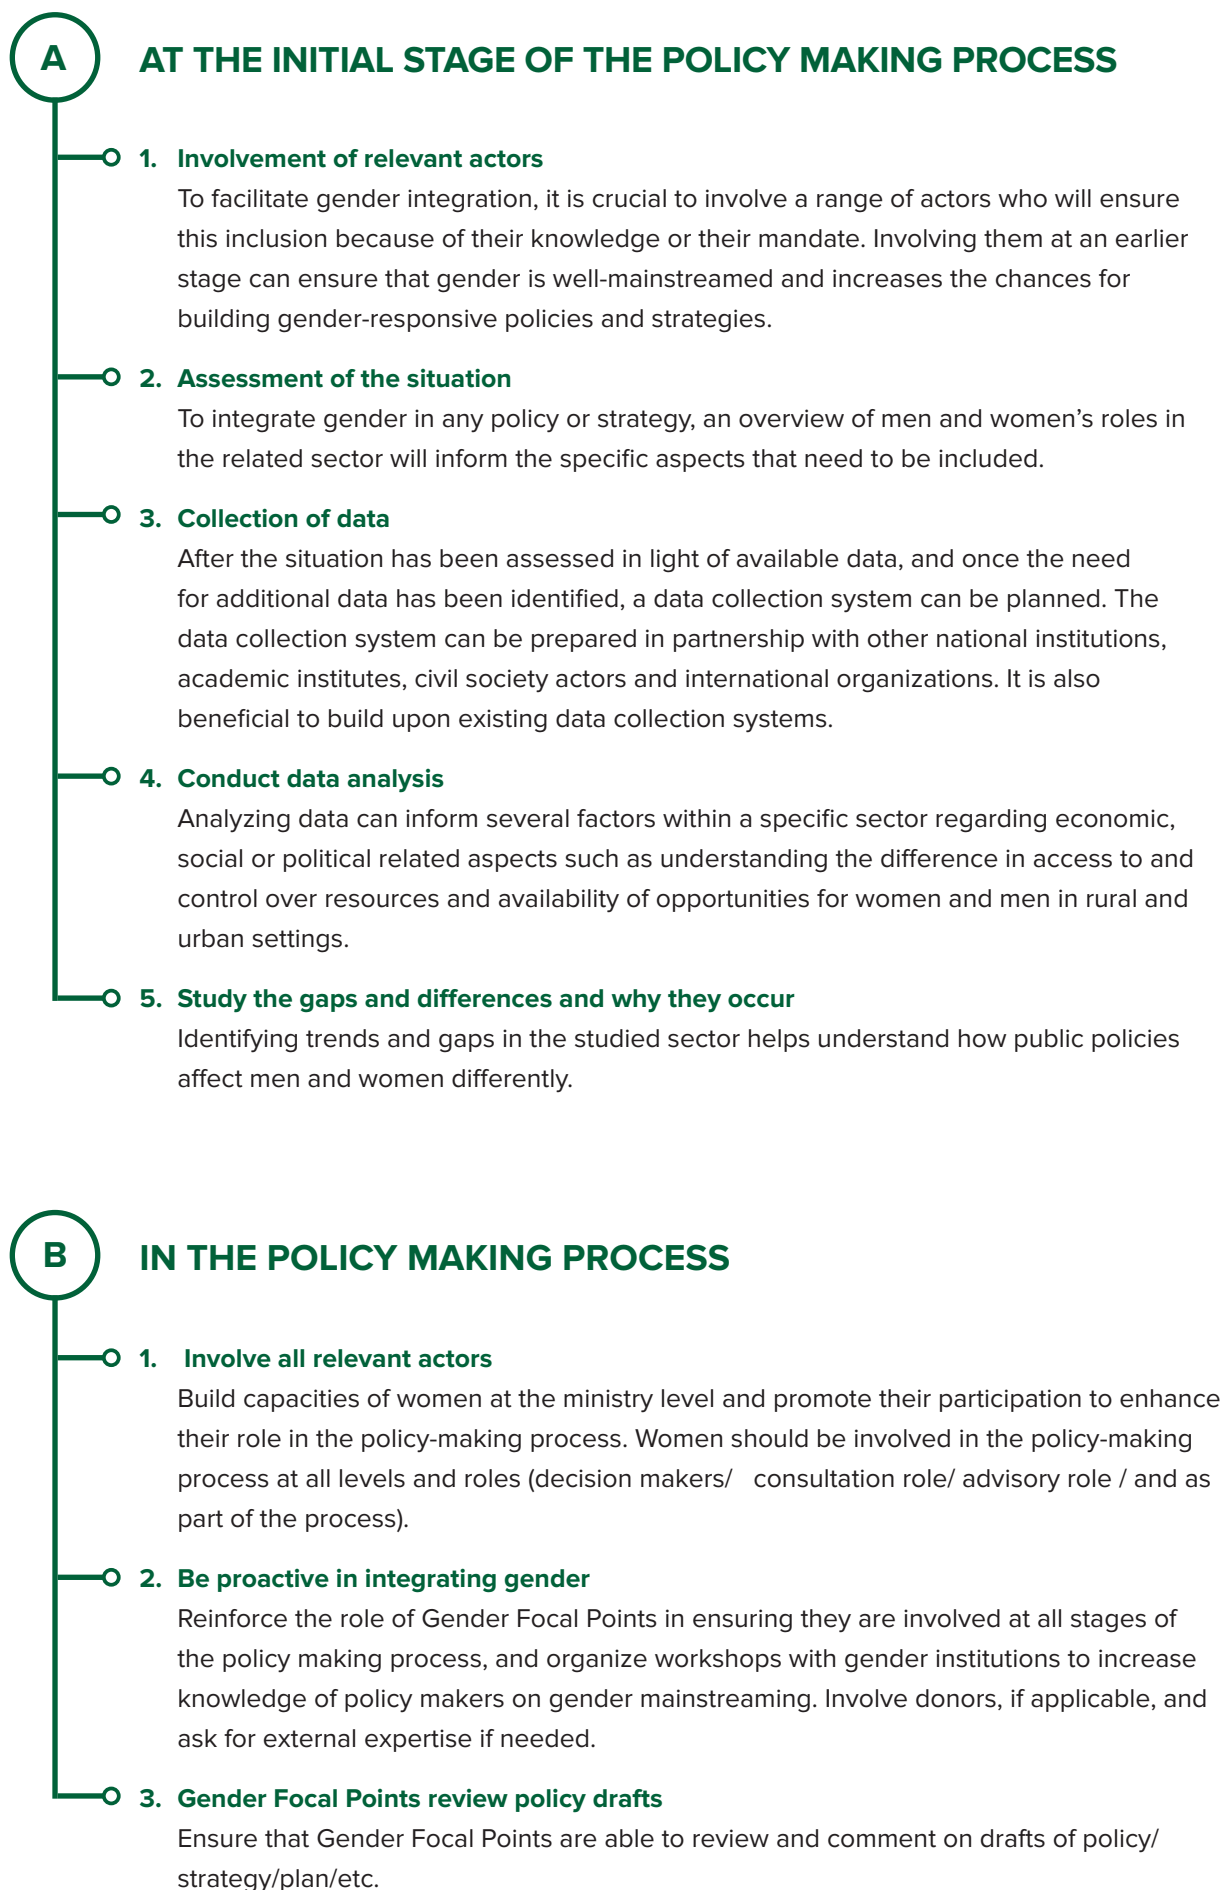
A

AT THE INITIAL STAGE OF THE POLICY MAKING PROCESS

1. Involvement of relevant actors
To facilitate gender integration, it is crucial to involve a range of actors who will ensure this inclusion because of their knowledge or their mandate. Involving them at an earlier stage can ensure that gender is well-mainstreamed and increases the chances for building gender-responsive policies and strategies.

2. Assessment of the situation
To integrate gender in any policy or strategy, an overview of men and women's roles in the related sector will inform the specific aspects that need to be included.

3. Collection of data
After the situation has been assessed in light of available data, and once the need for additional data has been identified, a data collection system can be planned. The data collection system can be prepared in partnership with other national institutions, academic institutes, civil society actors and international organizations. It is also beneficial to build upon existing data collection systems.

4. Conduct data analysis
Analyzing data can inform several factors within a specific sector regarding economic, social or political related aspects such as understanding the difference in access to and control over resources and availability of opportunities for women and men in rural and urban settings.

5. Study the gaps and differences and why they occur
Identifying trends and gaps in the studied sector helps understand how public policies affect men and women differently.

B

IN THE POLICY MAKING PROCESS

1. Involve all relevant actors
Build capacities of women at the ministry level and promote their participation to enhance their role in the policy-making process. Women should be involved in the policy-making process at all levels and roles (decision makers/ consultation role/ advisory role / and as part of the process).

2. Be proactive in integrating gender
Reinforce the role of Gender Focal Points in ensuring they are involved at all stages of the policy making process, and organize workshops with gender institutions to increase knowledge of policy makers on gender mainstreaming. Involve donors, if applicable, and ask for external expertise if needed.

3. Gender Focal Points review policy drafts
Ensure that Gender Focal Points are able to review and comment on drafts of policy/ strategy/plan/etc.